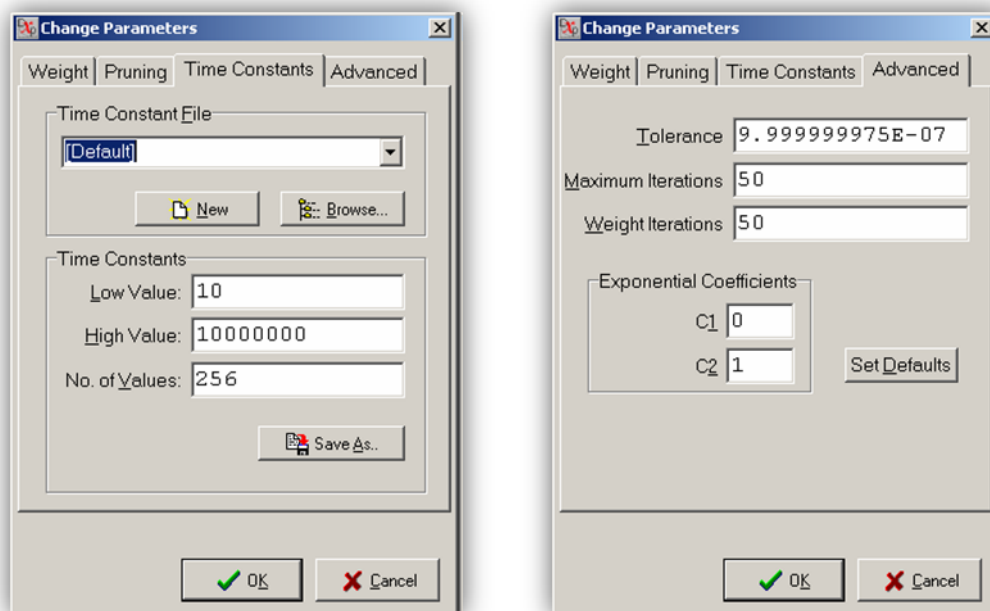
Change Parameters

Weight | Pruning | Time Constants | Advanced

Time Constant File
[Default]

New
Browse...

Time Constants
Low Value: 10
High Value: 10000000
No. of Values: 256

Save As..

OK
Cancel

Change Parameters

Weight | Pruning | Time Constants | Advanced

Tolerance 9.999999975E-07
Maximum Iterations 50
Weight Iterations 50

Exponential Coefficients
C1 0
C2 1

Set Defaults

OK
Cancel